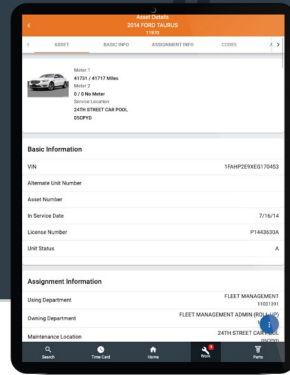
Asset Details
2014 FORD TAURUS
11970

ASSET BASIC INFO ASSIGNMENT INFO CODES

Meter 1
41731 / 41717 Miles
Meter 2
0 / 0 No Meter
Service Location
24TH STREET CAR POOL
05CPYS

Basic Information

| VIN | 1FAHP2E9XEG170453 |
|---|---|
| Alternate Unit Number | |
| Asset Number | |
| In Service Date | 7/16/14 |
| License Number | P1443630A |
| Unit Status | A |

Assignment Information

| Using Department | FLEET MANAGEMENT 11001391 |
|---|---|
| Owning Department | FLEET MANAGEMENT ADMIN (ROLL UP) |
| Maintenance Location | 24TH STREET CAR POOL |

Search Time Card Home Parts